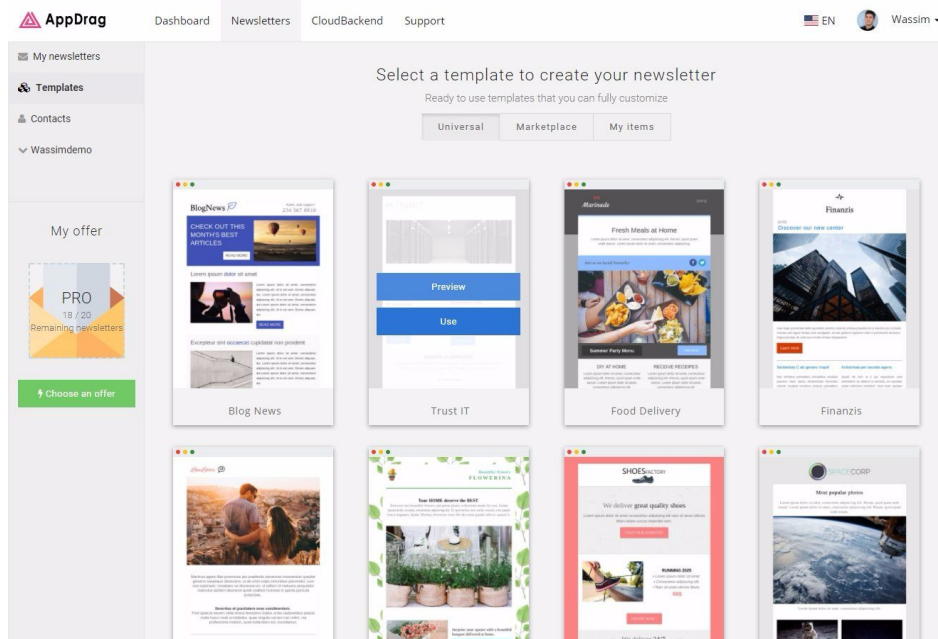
AppDrag Dashboard Newsletters CloudBackend Support EN Wassim

My newsletters
Templates
Contacts
Wassimdemo

My offer

PRO
18 / 20
Remaining newsletters

Choose an offer

Select a template to create your newsletter
Ready to use templates that you can fully customize

Universal Marketplace My items

BlogNews
CHECK OUT THIS MONTH'S BEST ARTICLES
Lorem ipsum dolor sit amet
Excepteur sint occaecat cupidatat non proident
Blog News

Preview
Use
Trust IT

Marinade
Fresh Meals at Home
DIY AT HOME
RECEIVE RECEIPES
Summer Party Menu
Food Delivery

Finanzis
Discover our new center
Finanzis

FLOWERINA
Your HOME deserve the BEST

SHOESFACTORY
We deliver great quality shoes
RUNNING 2025

SPACECORP
Most popular photos